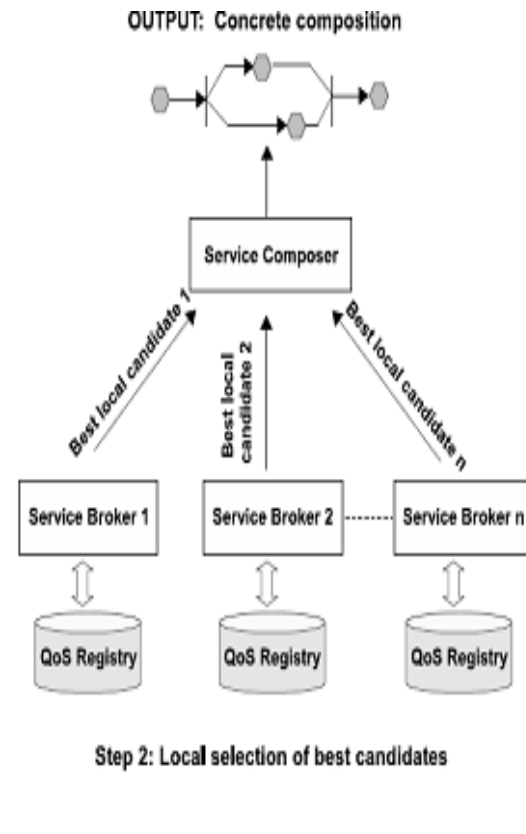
OUTPUT: Concrete composition

Service Composer

Best local candidate 1

Best local candidate 2

Best local candidate n

Service Broker 1

Service Broker 2

Service Broker n

QoS Registry

QoS Registry

QoS Registry

Step 2: Local selection of best candidates